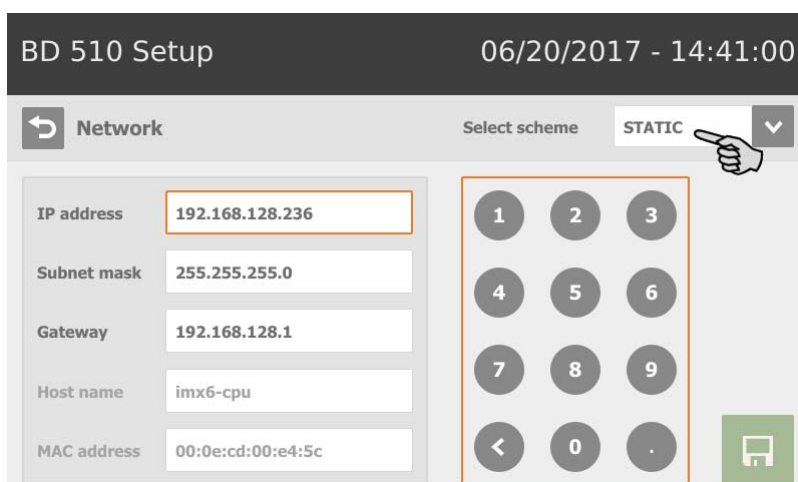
BD 510 Setup

06/20/2017 - 14:41:00

Network

Select scheme

STATIC

IP address

192.168.128.236

Subnet mask

255.255.255.0

Gateway

192.168.128.1

Host name

imx6-cpu

MAC address

00:0e:cd:00:e4:5c

1 2 3
4 5 6
7 8 9
< 0 .